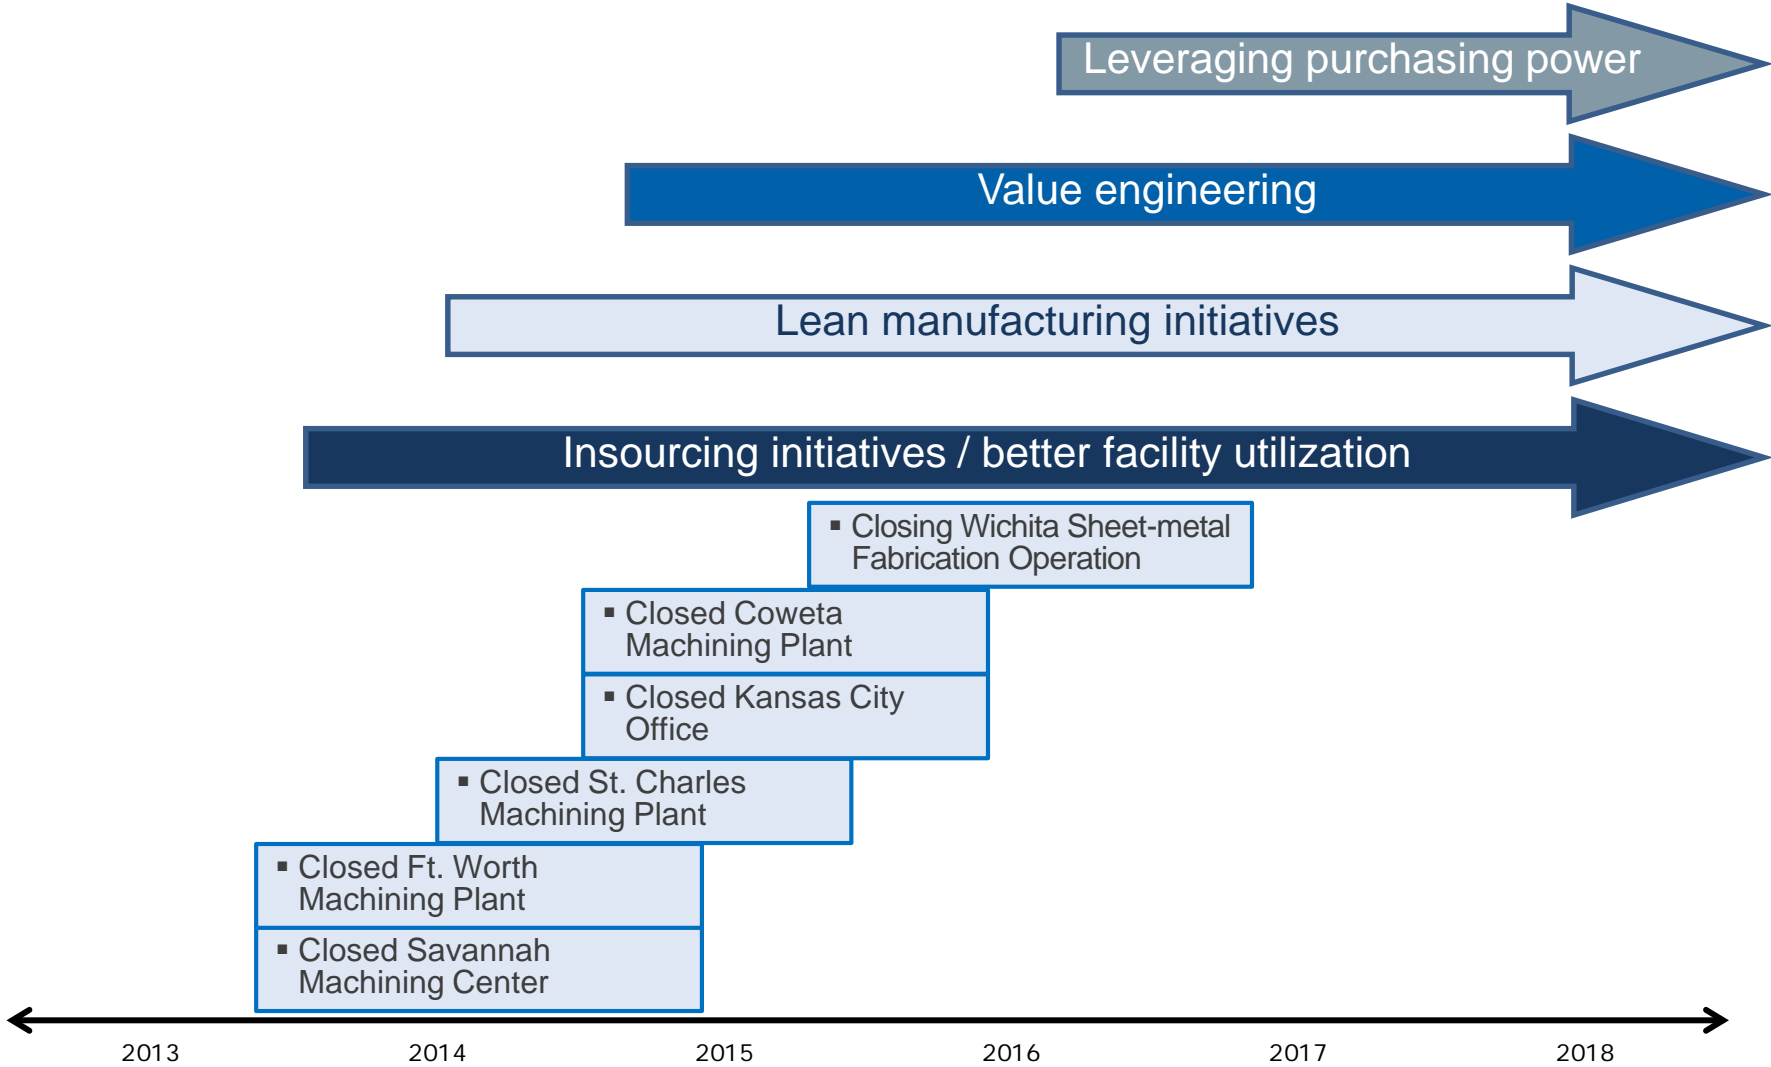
Leveraging purchasing power

Value engineering

Lean manufacturing initiatives

Insourcing initiatives / better facility utilization

▪ Closing Wichita Sheet-metal Fabrication Operation

▪ Closed Coweta Machining Plant

▪ Closed Kansas City Office

▪ Closed St. Charles Machining Plant

▪ Closed Ft. Worth Machining Plant

▪ Closed Savannah Machining Center

2013 2014 2015 2016 2017 2018